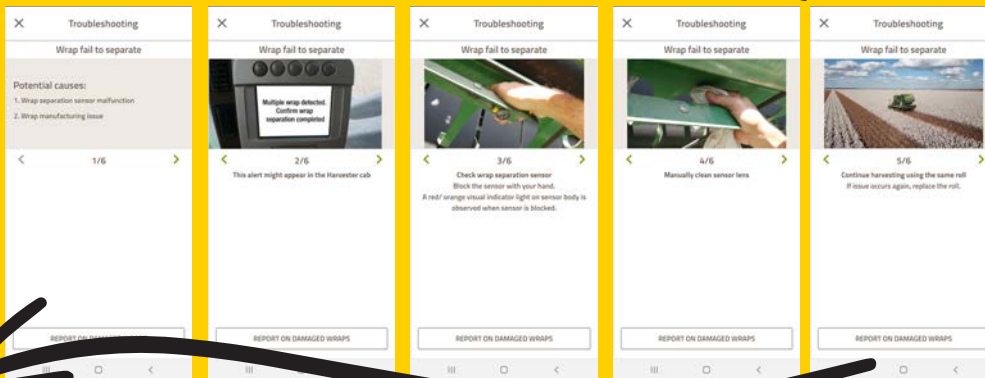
× Troubleshooting

Wrap fail to separate

Potential causes:
1. Wrap separation sensor malfunction
2. Wrap manufacturing issue

< 1/6 >

REPORT ON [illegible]

III ○ <

× Troubleshooting

Wrap fail to separate

Multiple wrap detected. Confirm wrap separation completed

< 2/6 >

This alert might appear in the Harvester cab

REPORT ON DAMAGED WRAPS

III ○ <

× Troubleshooting

Wrap fail to separate

< 3/6 >

Check wrap separation sensor
Block the sensor with your hand.
A red/ orange visual indicator light on sensor body is observed when sensor is blocked.

REPORT ON DAMAGED WRAPS

III ○ <

× Troubleshooting

Wrap fail to separate

< 4/6 >

Manually clean sensor lens

REPORT ON DAMAGED WRAPS

III ○ <

× Troubleshooting

Wrap fail to separate

< 5/6 >

Continue harvesting using the same roll
If issue occurs again, replace the roll.

REPORT ON DAMAGED WRAPS

III ○ <